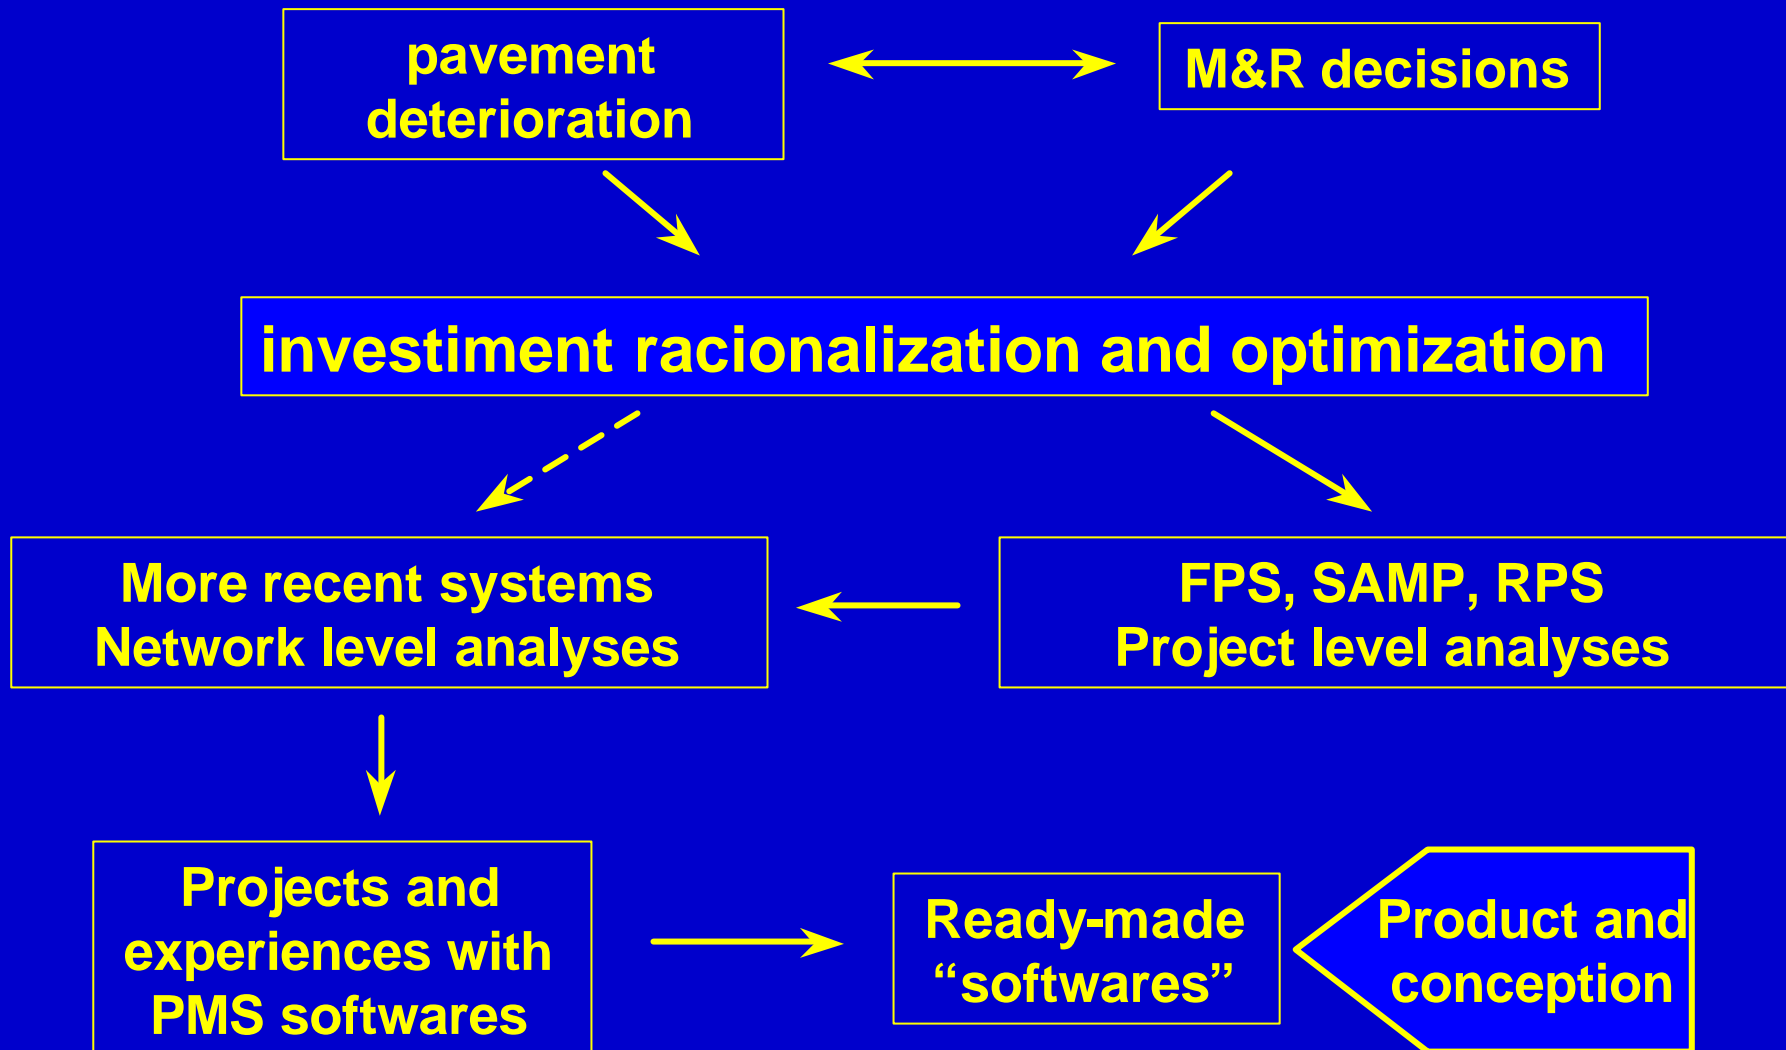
pavement deterioration

M&R decisions

investiment racionalization and optimization

More recent systems
Network level analyses

FPS, SAMP, RPS
Project level analyses

Projects and experiences with PMS softwares

Ready-made “softwares”

Product and conception